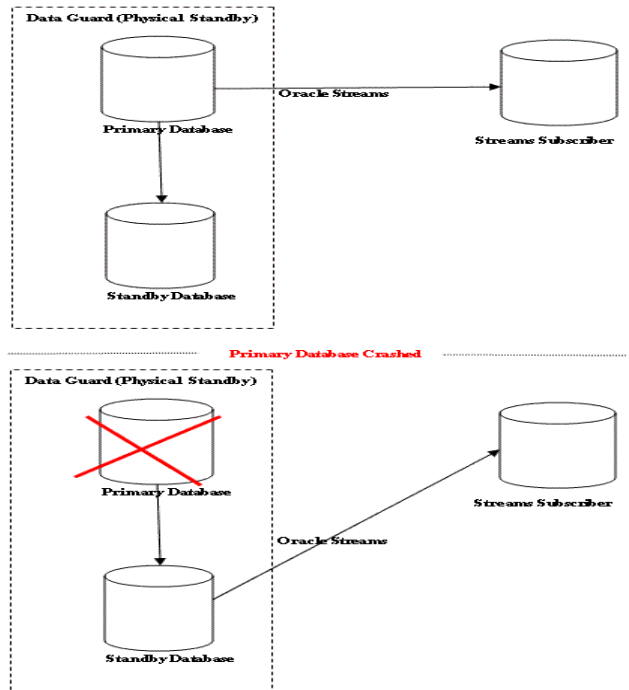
Data Guard (Physical Standby)

Oracle Streams

Primary Database

Streams Subscriber

Standby Database

Primary Database Crashed

Data Guard (Physical Standby)

Primary Database

Streams Subscriber

Oracle Streams

Standby Database